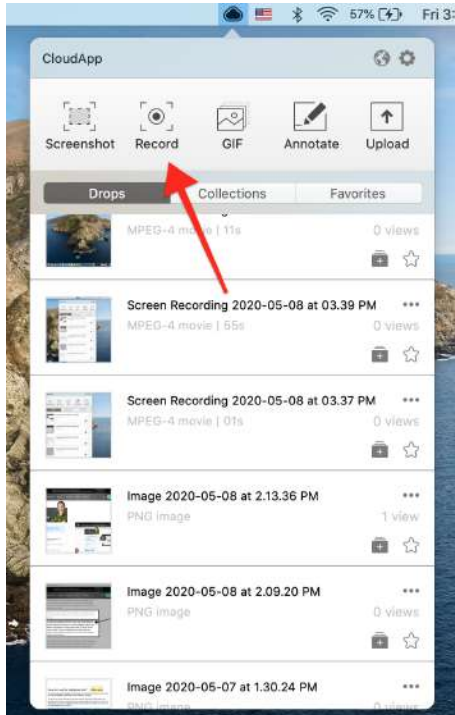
57% Fri 3:

CloudApp

Screenshot Record GIF Annotate Upload

Drops Collections Favorites

MPEG-4 movie | 11s
0 views

Screen Recording 2020-05-08 at 03.39 PM
MPEG-4 movie | 55s
0 views

Screen Recording 2020-05-08 at 03.37 PM
MPEG-4 movie | 01s
0 views

Image 2020-05-08 at 2.13.36 PM
PNG image
1 view

Image 2020-05-08 at 2.09.20 PM
PNG image
0 views

Image 2020-05-07 at 1.30.24 PM
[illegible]